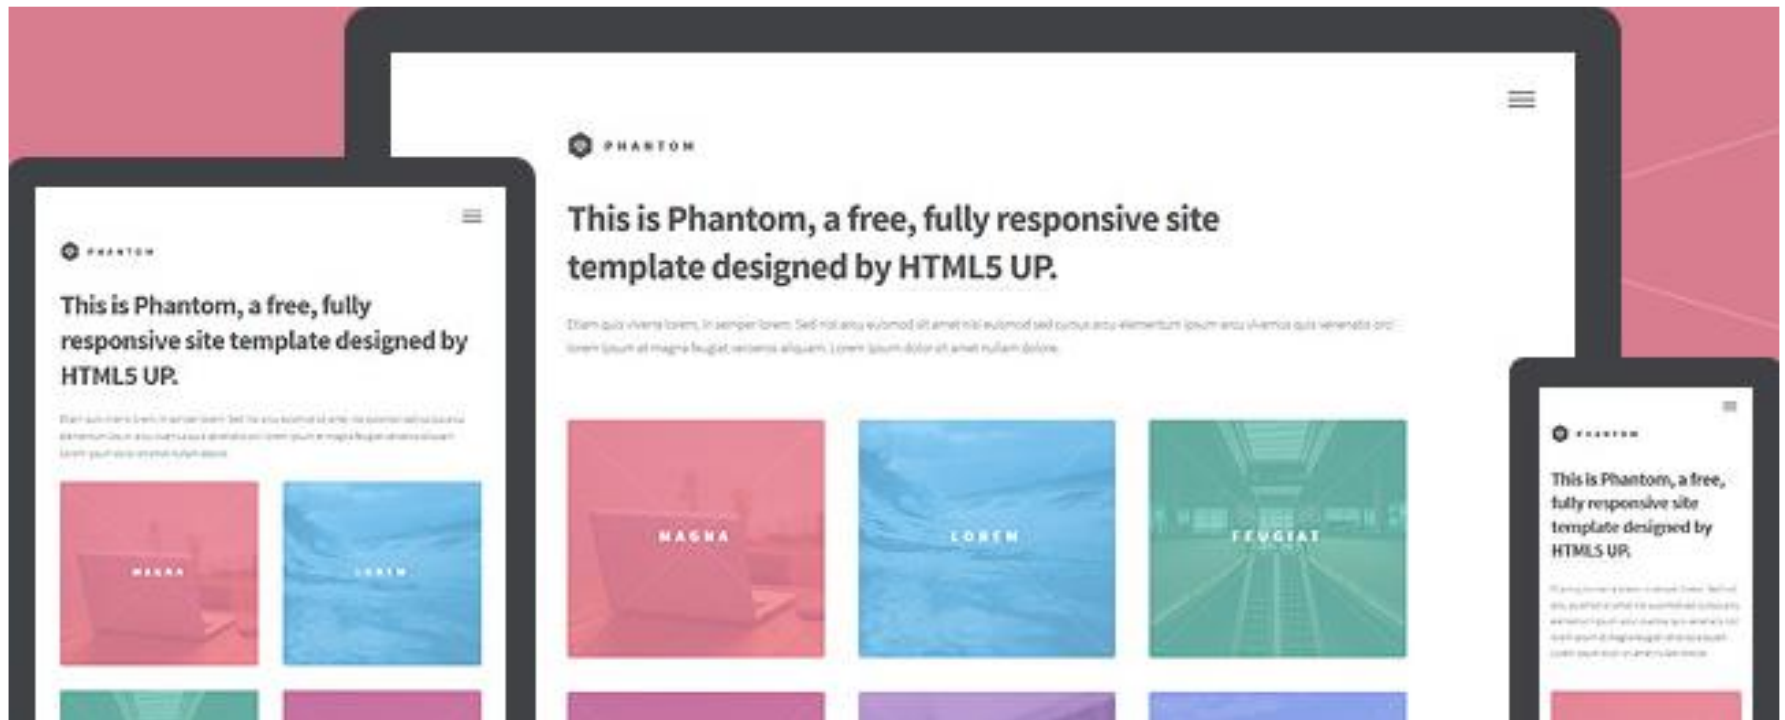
PHANTOM

This is Phantom, a free, fully responsive site template designed by HTML5 UP.

Etiam quis viverra lorem, in semper lorem. Sed nisl arcu euismod sit amet nisi euismod sed cursus arcu elementum ipsum arcu vivamus quis venenatis orci lorem ipsum et magna feugiat veroeros aliquam. Lorem ipsum dolor sit amet nullam dolore.

MAGNA

LOREM

FEUGIAT

PHANTOM

This is Phantom, a free, fully responsive site template designed by HTML5 UP.

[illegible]

MAGNA

LOREM

PHANTOM

This is Phantom, a free, fully responsive site template designed by HTML5 UP.

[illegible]